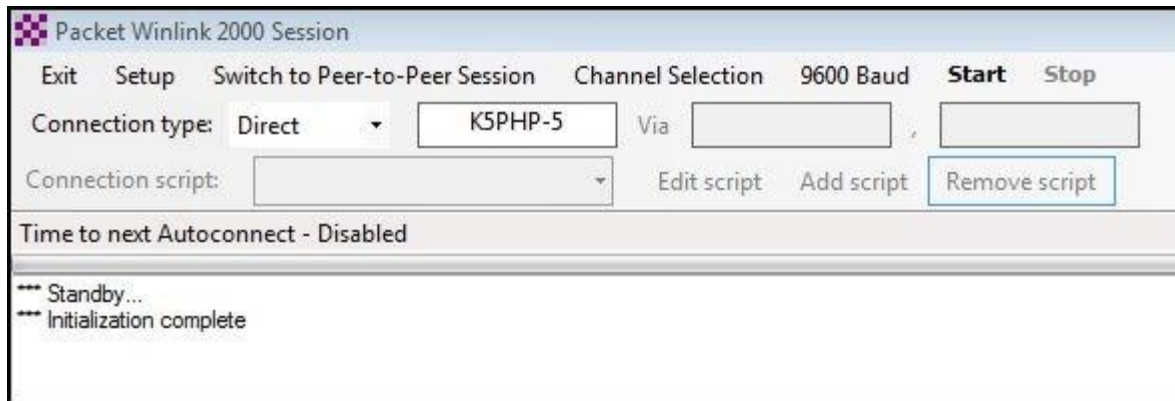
Packet Winlink 2000 Session

Exit Setup Switch to Peer-to-Peer Session Channel Selection 9600 Baud Start Stop

Connection type: Direct K5PHP-5 Via ,

Connection script: Edit script Add script Remove script

Time to next Autoconnect - Disabled

*** Standby...
*** Initialization complete